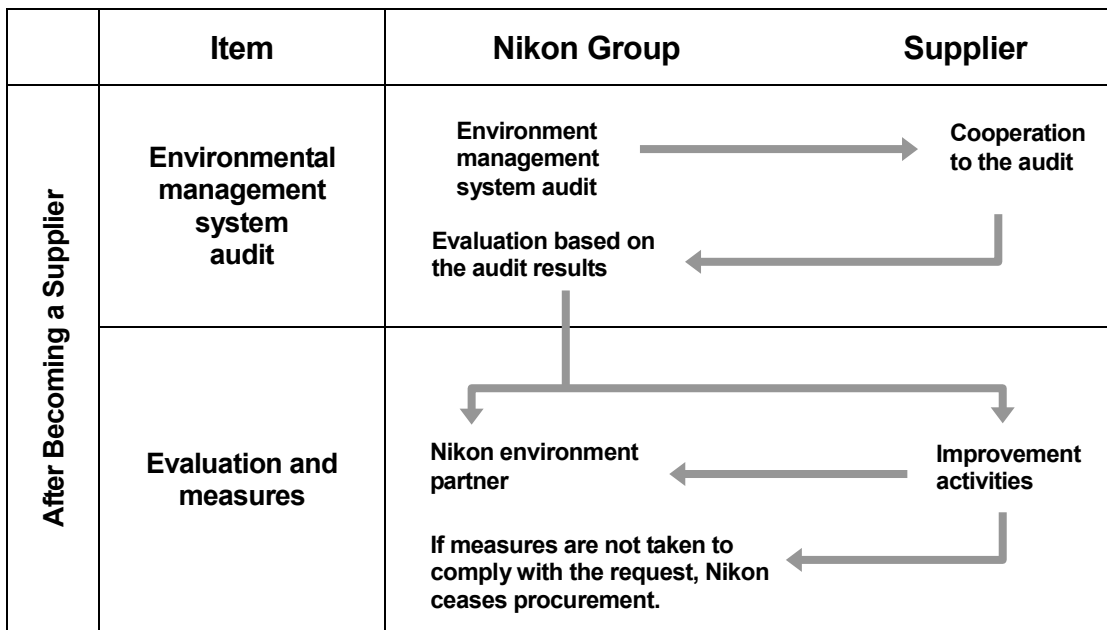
| | Item | Nikon Group | Supplier |
|---|---|---|---|
| After Becoming a Supplier | Environmental management system audit | Environment management system audit<br>Evaluation based on the audit results | Cooperation to the audit |
| | Evaluation and measures | Nikon environment partner<br>If measures are not taken to comply with the request, Nikon ceases procurement. | Improvement activities |